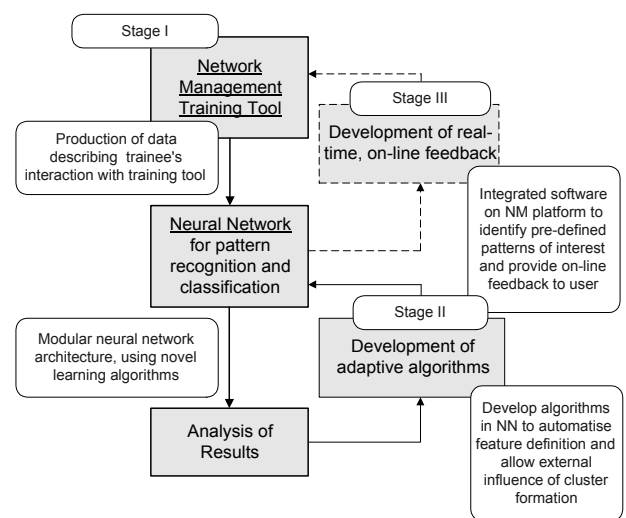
Stage I

Network Management Training Tool

Stage III

Development of real-time, on-line feedback

Production of data describing trainee's interaction with training tool

Neural Network for pattern recognition and classification

Integrated software on NM platform to identify pre-defined patterns of interest and provide on-line feedback to user

Stage II

Modular neural network architecture, using novel learning algorithms

Development of adaptive algorithms

Analysis of Results

Develop algorithms in NN to automatise feature definition and allow external influence of cluster formation